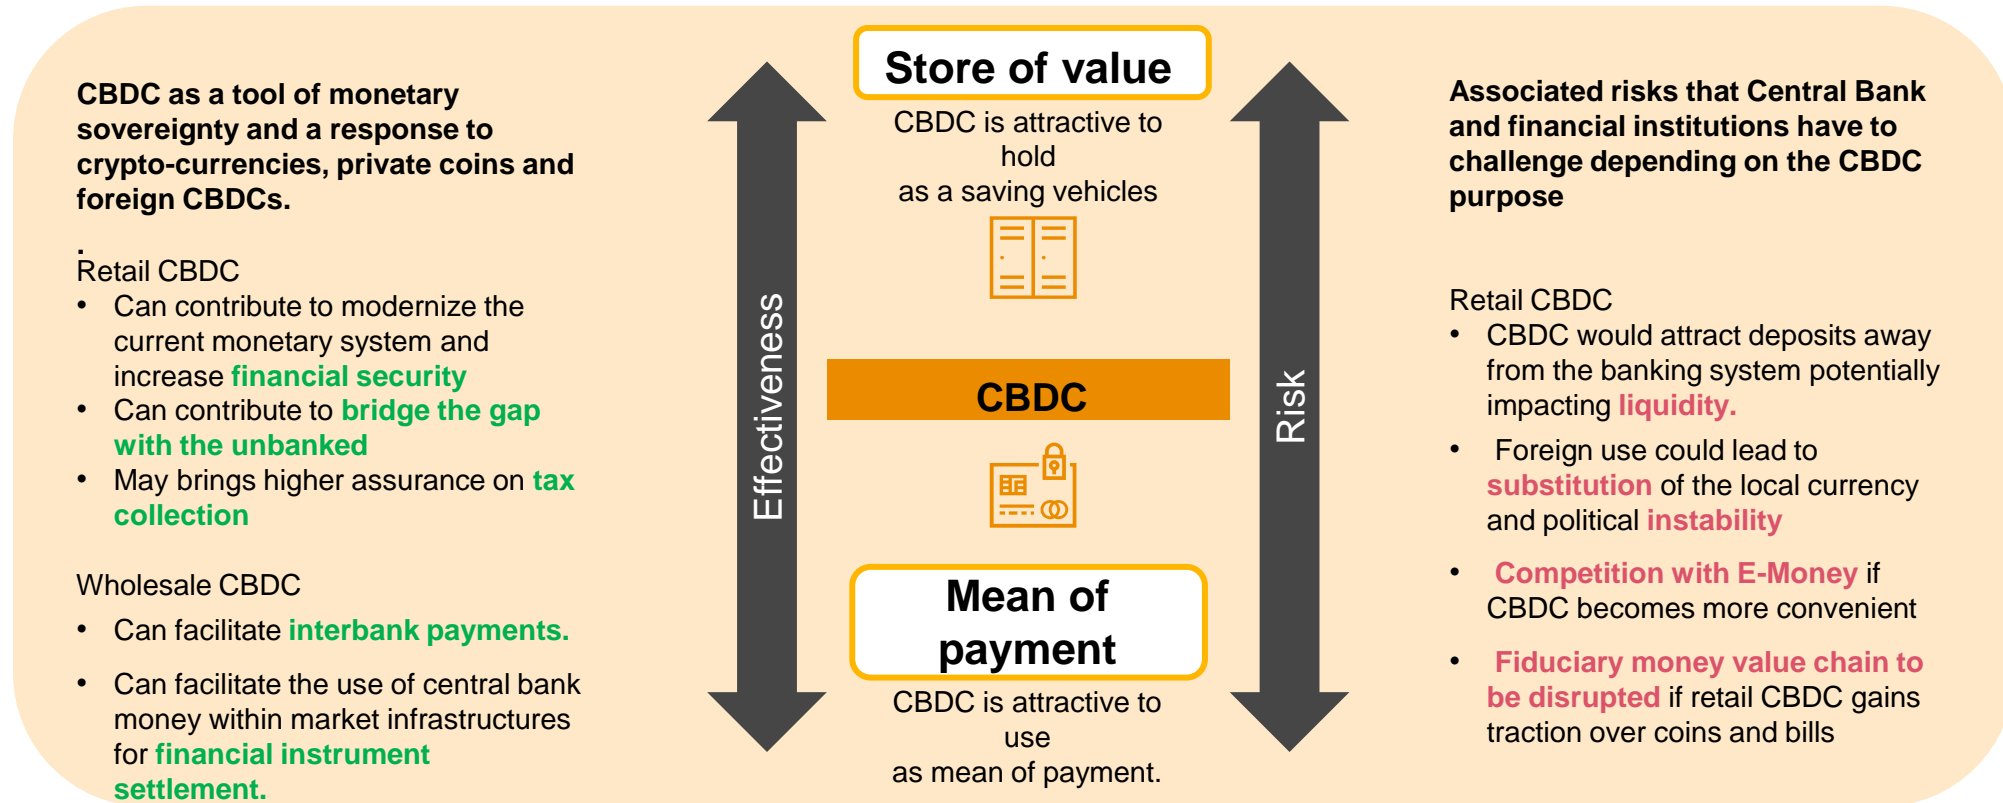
CBDC as a tool of monetary sovereignty and a response to crypto-currencies, private coins and foreign CBDCs.

.
Retail CBDC
• Can contribute to modernize the current monetary system and increase financial security
• Can contribute to bridge the gap with the unbanked
• May brings higher assurance on tax collection

Wholesale CBDC
• Can facilitate interbank payments.
• Can facilitate the use of central bank money within market infrastructures for financial instrument settlement.

Effectiveness

Store of value
CBDC is attractive to hold
as a saving vehicles

CBDC

Mean of payment
CBDC is attractive to use
as mean of payment.

Risk

Associated risks that Central Bank and financial institutions have to challenge depending on the CBDC purpose

Retail CBDC
• CBDC would attract deposits away from the banking system potentially impacting liquidity.
• Foreign use could lead to substitution of the local currency and political instability
• Competition with E-Money if CBDC becomes more convenient
• Fiduciary money value chain to be disrupted if retail CBDC gains traction over coins and bills